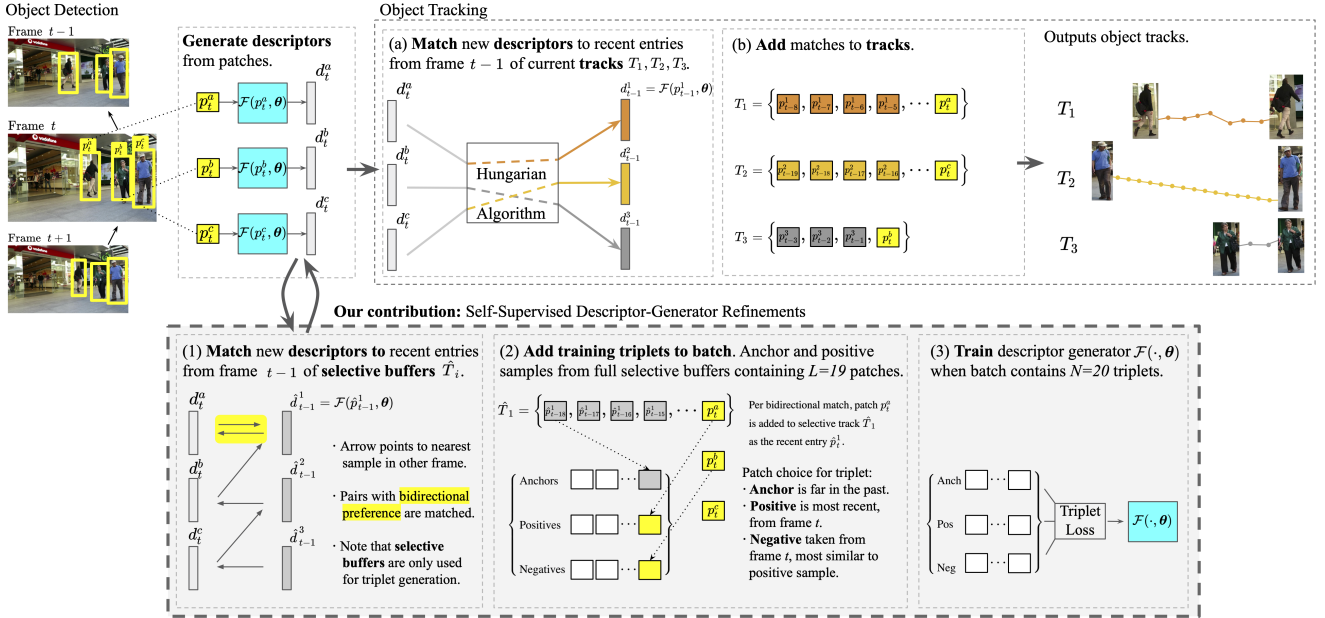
Object Detection

Frame $t-1$

Frame $t$

$p_t^a$ $p_t^b$ $p_t^c$

Frame $t+1$

Generate descriptors from patches.

$p_t^a$ $\mathcal{F}(p_t^a, \boldsymbol{\theta})$ $d_t^a$

$p_t^b$ $\mathcal{F}(p_t^b, \boldsymbol{\theta})$ $d_t^b$

$p_t^c$ $\mathcal{F}(p_t^c, \boldsymbol{\theta})$ $d_t^c$

Object Tracking

(a) Match new descriptors to recent entries from frame $t-1$ of current tracks $T_1, T_2, T_3$.

$d_t^a$ $d_t^b$ $d_t^c$

Hungarian Algorithm

$d_{t-1}^1 = \mathcal{F}(p_{t-1}^1, \boldsymbol{\theta})$

$d_{t-1}^2$

$d_{t-1}^3$

(b) Add matches to tracks.

$T_1 = \left\{ p_{t-8}^1, p_{t-7}^1, p_{t-6}^1, p_{t-5}^1, \cdots p_t^a \right\}$

$T_2 = \left\{ p_{t-19}^2, p_{t-18}^2, p_{t-17}^2, p_{t-16}^2, \cdots p_t^c \right\}$

$T_3 = \left\{ p_{t-3}^3, p_{t-2}^3, p_{t-1}^3, p_t^b \right\}$

Outputs object tracks.

$T_1$

$T_2$

$T_3$

Our contribution: Self-Supervised Descriptor-Generator Refinements

(1) Match new descriptors to recent entries from frame $t-1$ of selective buffers $\hat{T}_i$.

$d_t^a$ $d_t^b$ $d_t^c$

$\hat{d}_{t-1}^1 = \mathcal{F}(\hat{p}_{t-1}^1, \boldsymbol{\theta})$

$\hat{d}_{t-1}^2$

$\hat{d}_{t-1}^3$

· Arrow points to nearest sample in other frame.

· Pairs with bidirectional preference are matched.

· Note that selective buffers are only used for triplet generation.

(2) Add training triplets to batch. Anchor and positive samples from full selective buffers containing $L$=19 patches.

$\hat{T}_1 = \left\{ \hat{p}_{t-18}^1, \hat{p}_{t-17}^1, \hat{p}_{t-16}^1, \hat{p}_{t-15}^1, \cdots p_t^a \right\}$

Per bidirectional match, patch $p_t^a$ is added to selective track $\hat{T}_1$ as the recent entry $\hat{p}_t^1$.

$p_t^b$

$p_t^c$

Anchors

Positives

Negatives

Patch choice for triplet:
· Anchor is far in the past.
· Positive is most recent, from frame $t$.
· Negative taken from frame $t$, most similar to positive sample.

(3) Train descriptor generator $\mathcal{F}(\cdot, \boldsymbol{\theta})$ when batch contains $N$=20 triplets.

Anch

Pos

Neg

Triplet Loss

$\mathcal{F}(\cdot, \boldsymbol{\theta})$